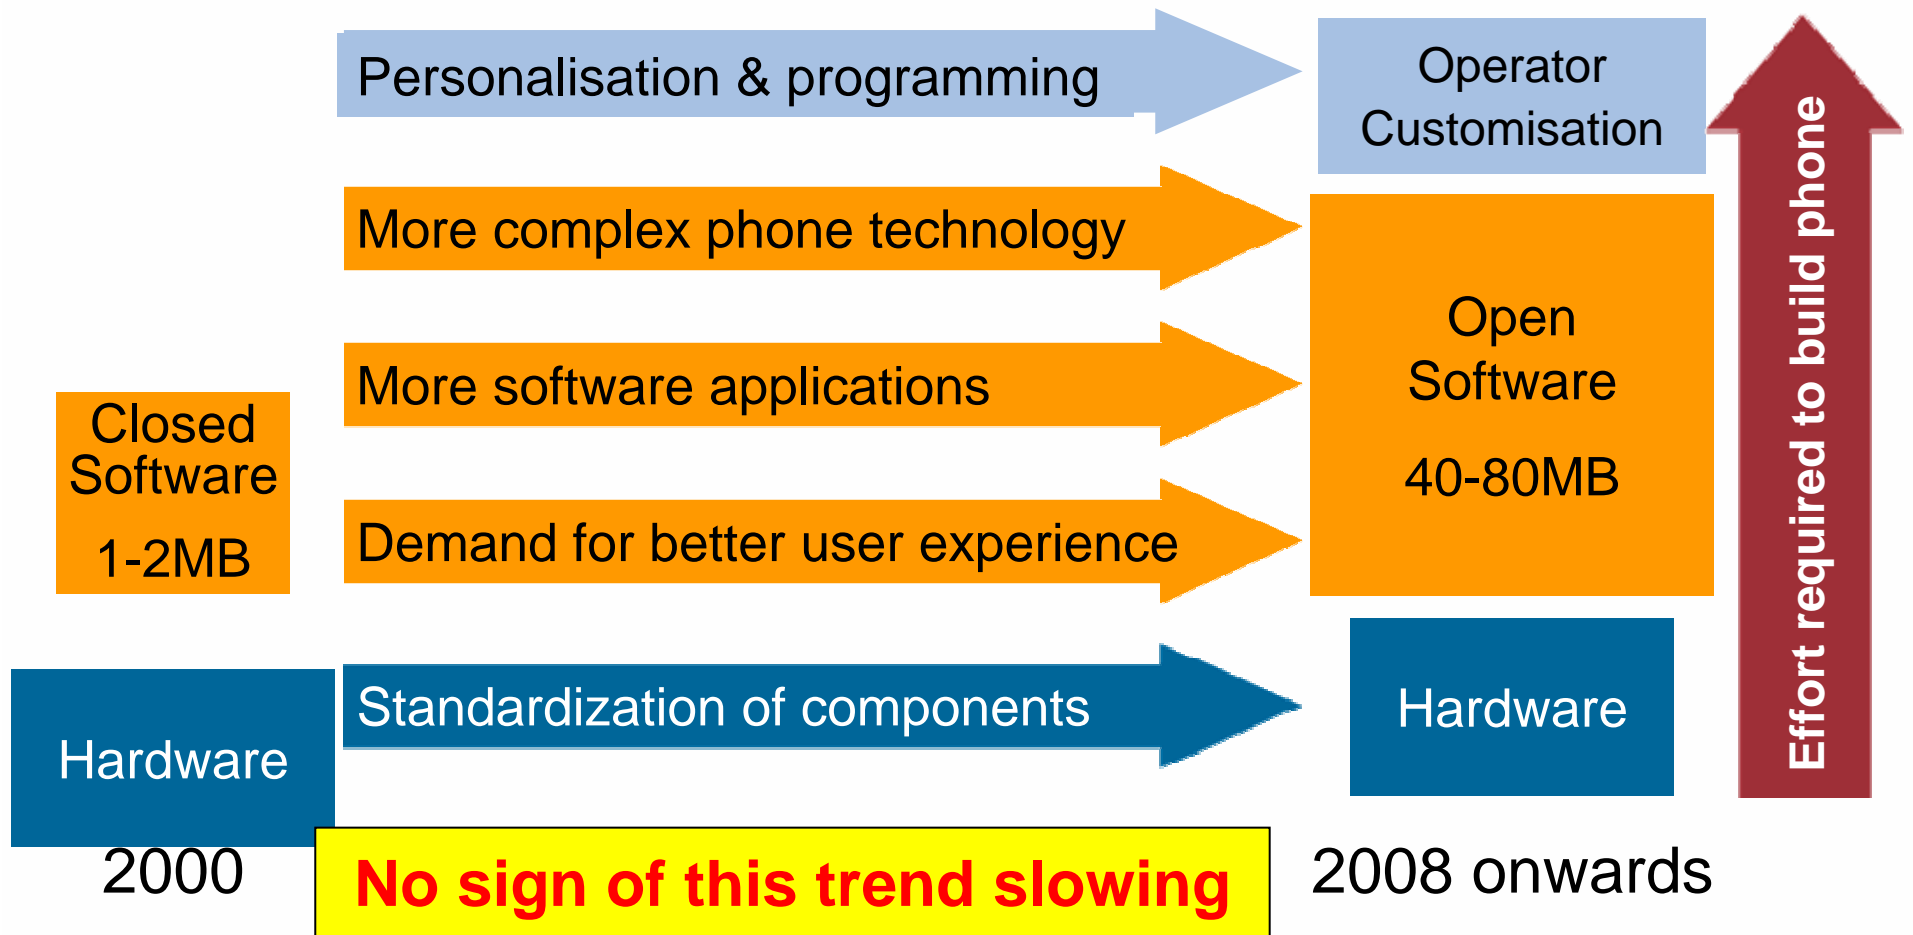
Personalisation & programming

Operator Customisation

More complex phone technology

More software applications

Demand for better user experience

Open Software

40-80MB

Closed Software

1-2MB

Hardware

Standardization of components

Hardware

Effort required to build phone

2000

No sign of this trend slowing

2008 onwards